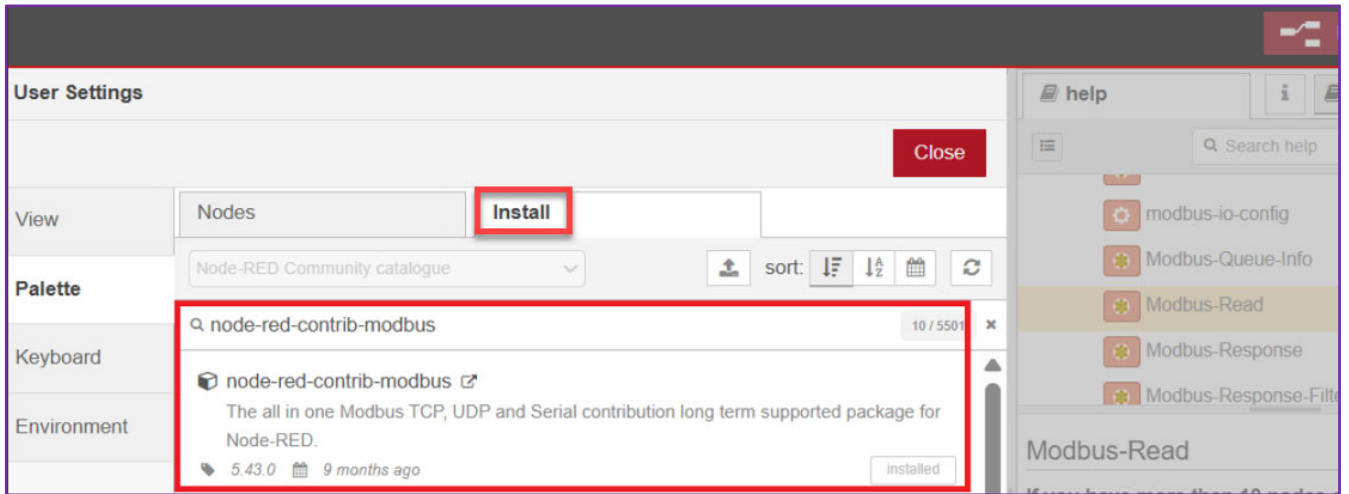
User Settings

Close

View

Palette

Keyboard

Environment

Nodes

Install

Node-RED Community catalogue

sort:

node-red-contrib-modbus

10 / 5501

node-red-contrib-modbus

The all in one Modbus TCP, UDP and Serial contribution long term supported package for Node-RED.

5.43.0 9 months ago

installed

help

Search help

modbus-io-config

Modbus-Queue-Info

Modbus-Read

Modbus-Response

Modbus-Response-Filte

Modbus-Read

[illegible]